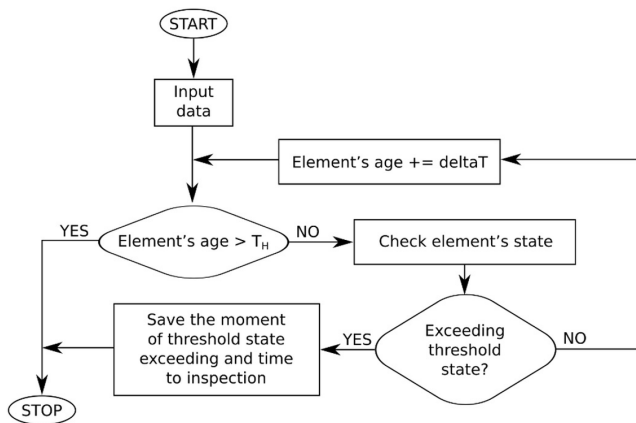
START

Input data

Element’s age += deltaT

YES

Element’s age > $T_H$

NO

Check element’s state

Save the moment of threshold state exceeding and time to inspection

YES

Exceeding threshold state?

NO

STOP